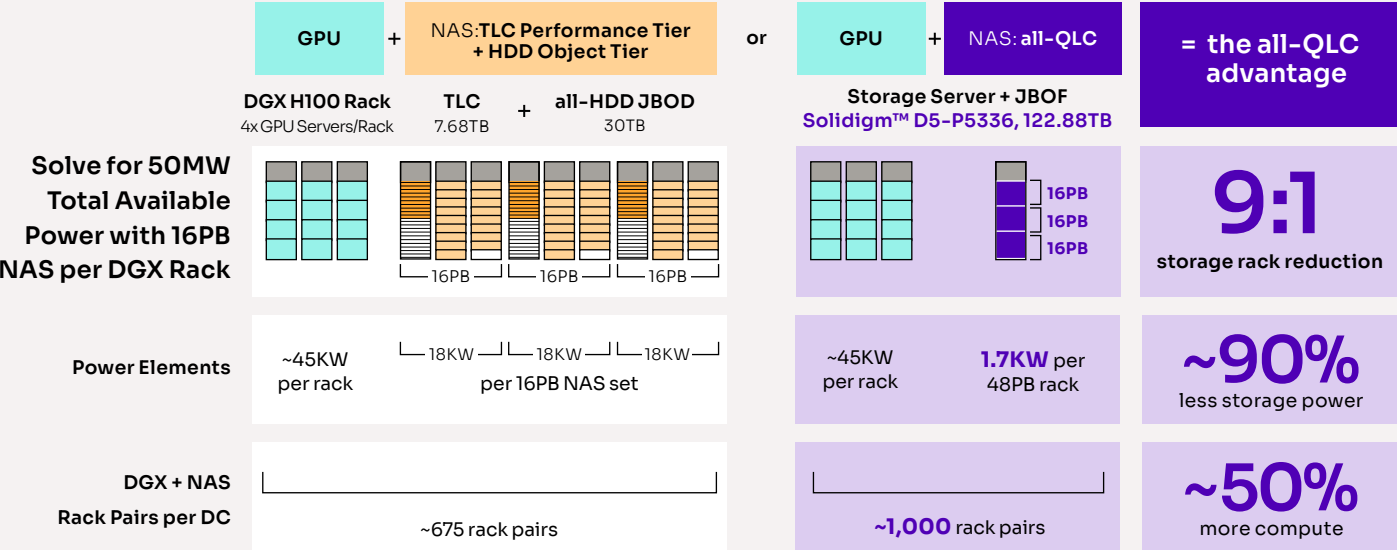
GPU + NAS:TLC Performance Tier + HDD Object Tier

or

GPU + NAS: all-QLC

= the all-QLC advantage

DGX H100 Rack
4x GPU Servers/Rack

TLC
7.68TB

+

all-HDD JBOD
30TB

Storage Server + JBOF
Solidigm™ D5-P5336, 122.88TB

Solve for 50MW Total Available Power with 16PB NAS per DGX Rack

16PB 16PB 16PB

16PB
16PB
16PB

9:1
storage rack reduction

Power Elements

~45KW per rack

18KW 18KW 18KW
per 16PB NAS set

~45KW per rack

1.7KW per 48PB rack

~90%
less storage power

DGX + NAS Rack Pairs per DC

~675 rack pairs

~1,000 rack pairs

~50%
more compute